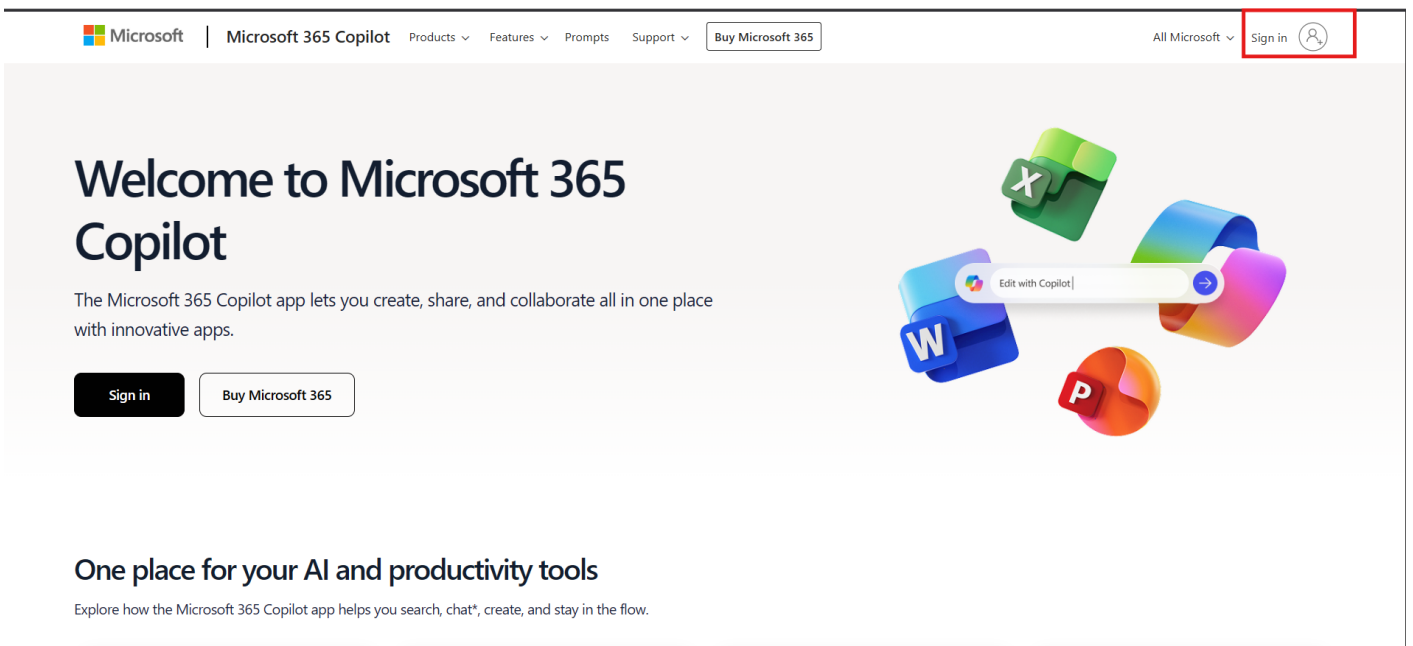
Microsoft | Microsoft 365 Copilot Products Features Prompts Support Buy Microsoft 365 All Microsoft Sign in

Welcome to Microsoft 365 Copilot

The Microsoft 365 Copilot app lets you create, share, and collaborate all in one place with innovative apps.

Sign in Buy Microsoft 365

X

Edit with Copilot

W

P

One place for your AI and productivity tools

Explore how the Microsoft 365 Copilot app helps you search, chat*, create, and stay in the flow.